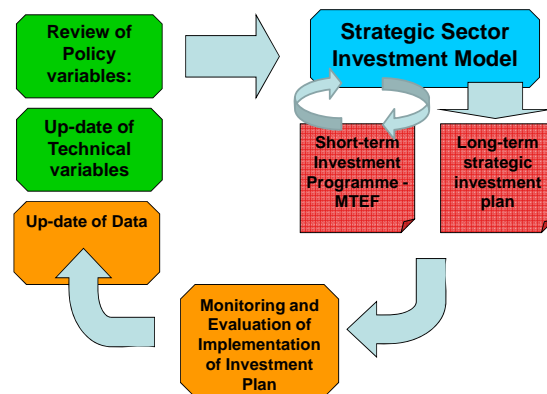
Review of Policy variables:

Up-date of Technical variables

Up-date of Data

Strategic Sector Investment Model

Short-term Investment Programme - MTEF

Long-term strategic investment plan

Monitoring and Evaluation of Implementation of Investment Plan